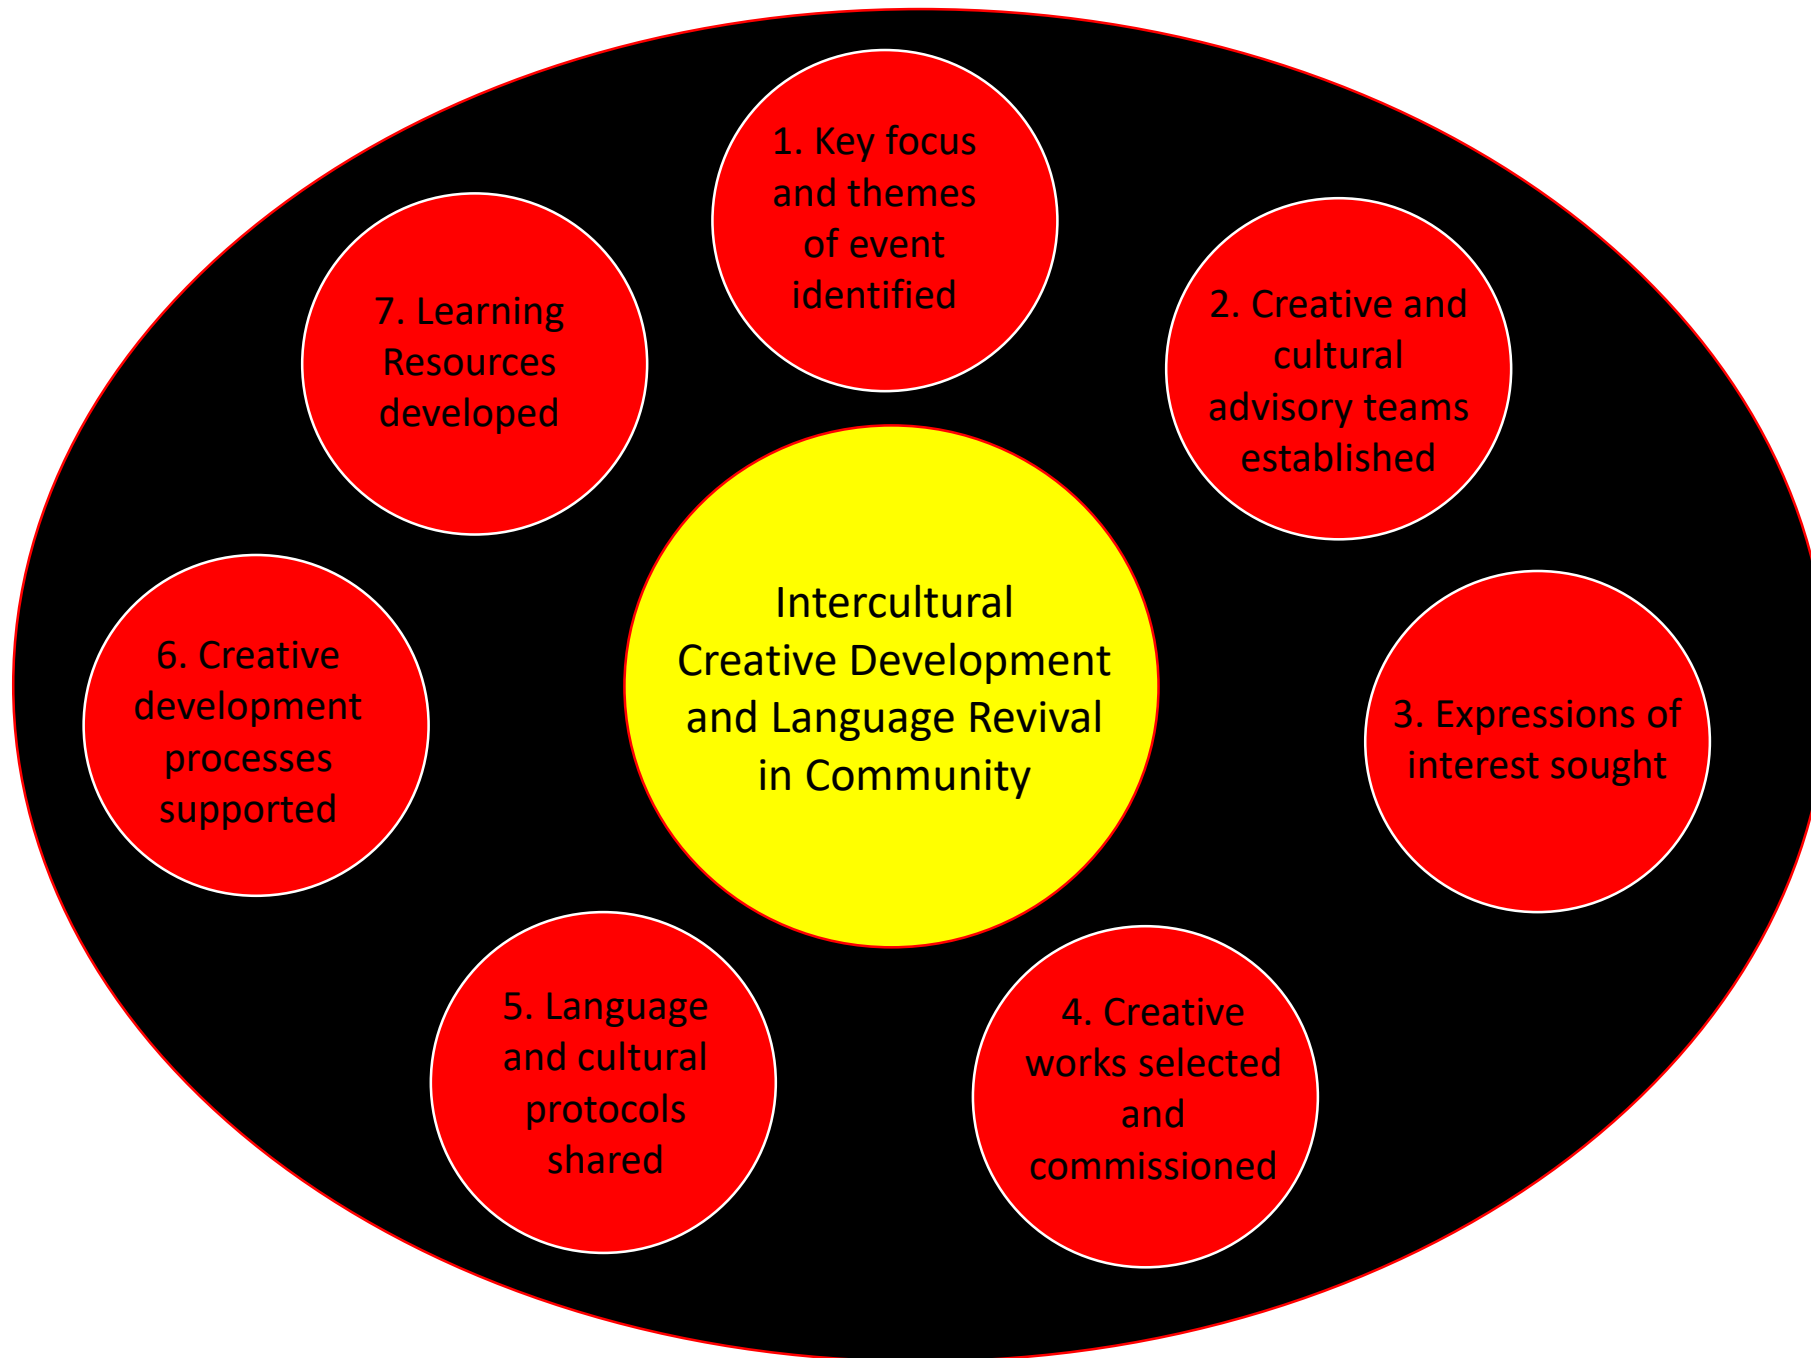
Intercultural Creative Development and Language Revival in Community

1. Key focus and themes of event identified

2. Creative and cultural advisory teams established

3. Expressions of interest sought

4. Creative works selected and commissioned

5. Language and cultural protocols shared

6. Creative development processes supported

7. Learning Resources developed